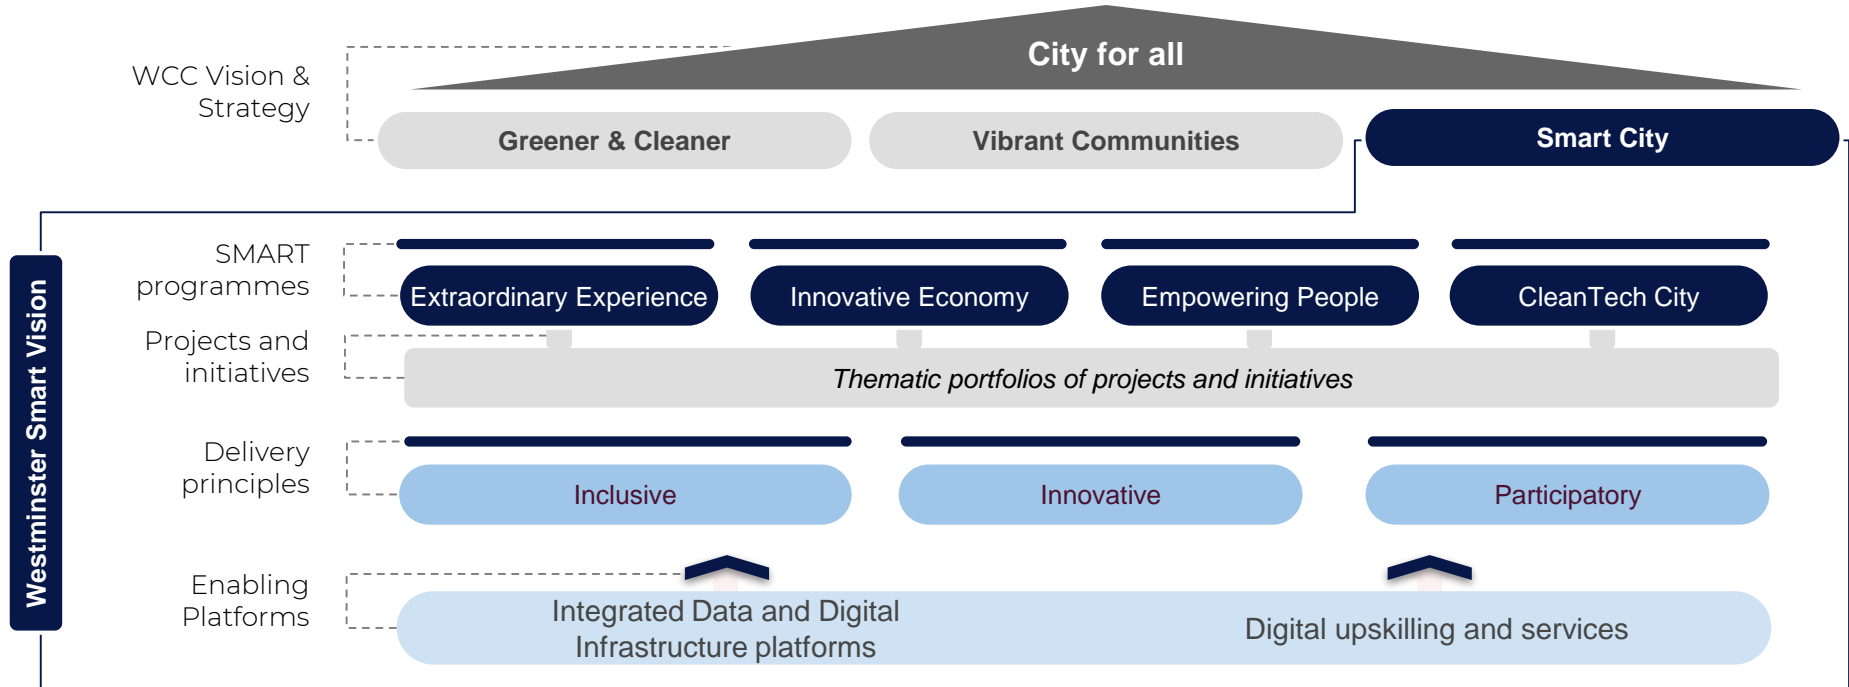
WCC Vision & Strategy

City for all

Greener & Cleaner

Vibrant Communities

Smart City

Westminster Smart Vision

SMART programmes

Extraordinary Experience

Innovative Economy

Empowering People

CleanTech City

Projects and initiatives

Thematic portfolios of projects and initiatives

Delivery principles

Inclusive

Innovative

Participatory

Enabling Platforms

Integrated Data and Digital Infrastructure platforms

Digital upskilling and services